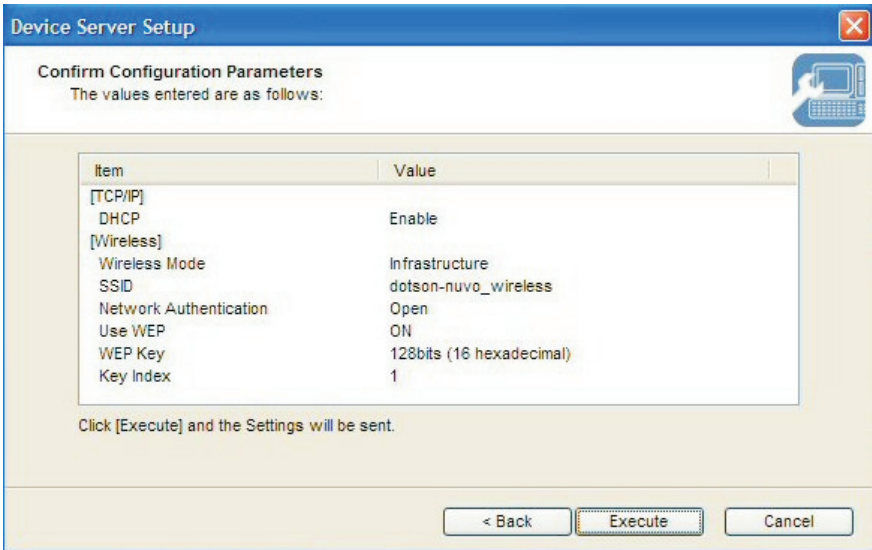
Device Server Setup

Confirm Configuration Parameters
The values entered are as follows:

| Item | Value |
|---|---|
| [TCP/IP] | |
| DHCP | Enable |
| [Wireless] | |
| Wireless Mode | Infrastructure |
| SSID | dotson-nuvo_wireless |
| Network Authentication | Open |
| Use WEP | ON |
| WEP Key | 128bits (16 hexadecimal) |
| Key Index | 1 |

Click [Execute] and the Settings will be sent.

< Back
Execute
Cancel